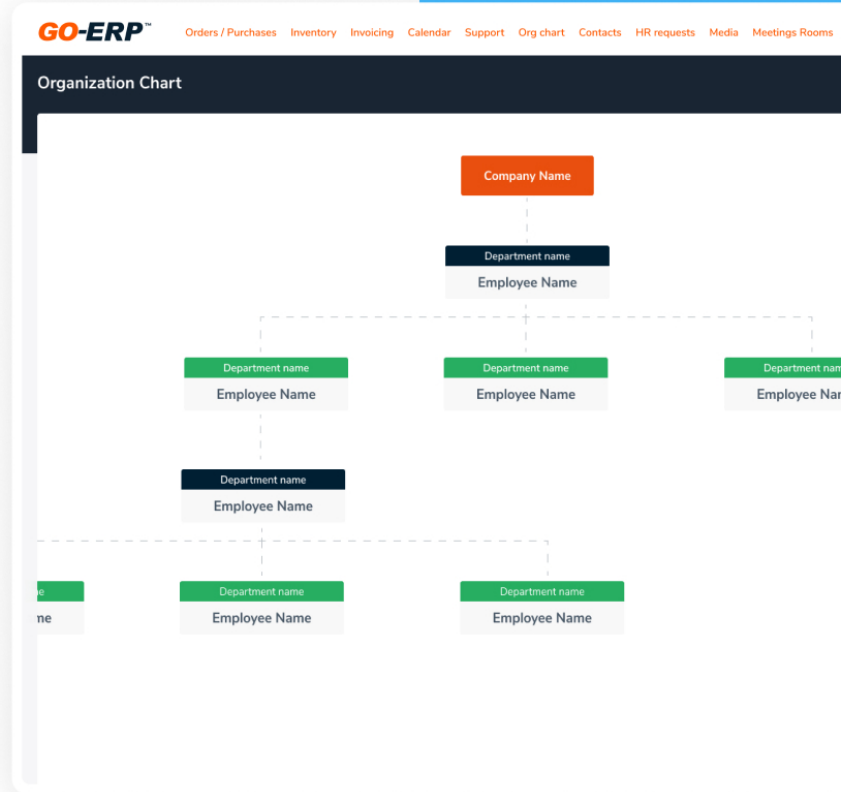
GO-ERP™

Orders / Purchases Inventory Invoicing Calendar Support Org chart Contacts HR requests Media Meetings Rooms

Organization Chart

Company Name

Department name
Employee Name

Department name
Employee Name

Department name
Employee Name

Department nam
Employee Nar

Department name
Employee Name

me
me

Department name
Employee Name

Department name
Employee Name